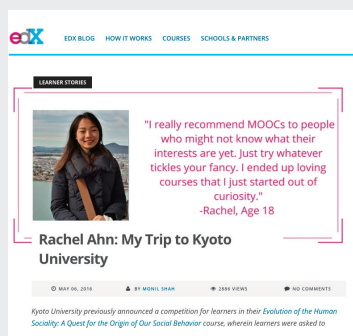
edX EDX BLOG HOW IT WORKS COURSES SCHOOLS & PARTNERS

LEARNER STORIES

"I really recommend MOOCs to people who might not know what their interests are yet. Just try whatever tickles your fancy. I ended up loving courses that I just started out of curiosity."
-Rachel, Age 18

Rachel Ahn: My Trip to Kyoto University

MAY 06, 2016 BY MONIL SHAH 2886 VIEWS NO COMMENTS

Kyoto University previously announced a competition for learners in their Evolution of the Human Sociality: A Quest for the Origin of Our Social Behavior course, wherein learners were asked to